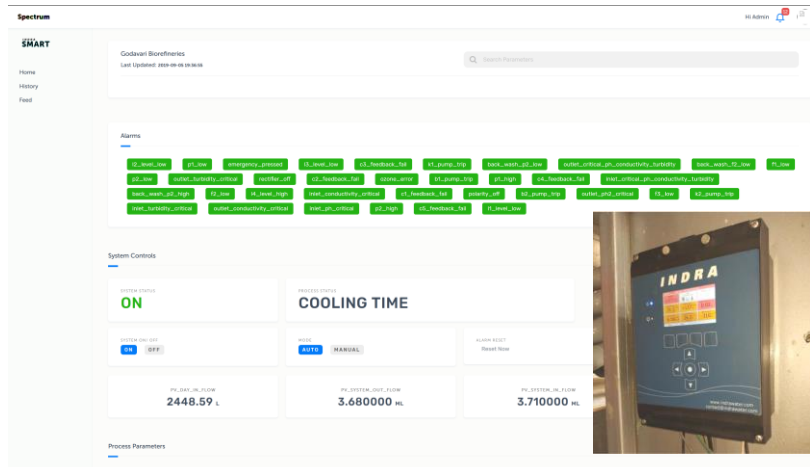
Spectrum

Hi Admin

SMART

Home
History
Feed

Godavari Biorefineries
Last Updated: 2020-06-05 19:36:55

Search Parameters

Alarms

l2_level_low
p1_low
emergency_pressed
l3_level_low
c3_feedback_fail
k1_pump_trip
back_wash_p2_low
outlet_critical_ph_conductivity_turbidity
back_wash_f2_low
f1_low
p2_low
outlet_turbidity_critical
rectifier_off
c2_feedback_fail
ozone_error
b1_pump_trip
p1_high
c4_feedback_fail
inlet_critical_ph_conductivity_turbidity
back_wash_p2_high
f2_low
l4_level_high
inlet_conductivity_critical
c1_feedback_fail
polarity_off
b2_pump_trip
outlet_ph2_critical
f3_low
k2_pump_trip
inlet_turbidity_critical
outlet_conductivity_critical
inlet_ph_critical
p2_high
c5_feedback_fail
f1_level_low

System Controls

SYSTEM STATUS
ON

PROCESS STATUS
COOLING TIME

SYSTEM ON/OFF
ON OFF

MODE
AUTO MANUAL

ALARM RESET
Reset Now

PV_DAY_IN_FLOW
2448.59 L

PV_SYSTEM_OUT_FLOW
3.680000 ML

PV_SYSTEM_IN_FLOW
3.710000 ML

Process Parameters

INDRA